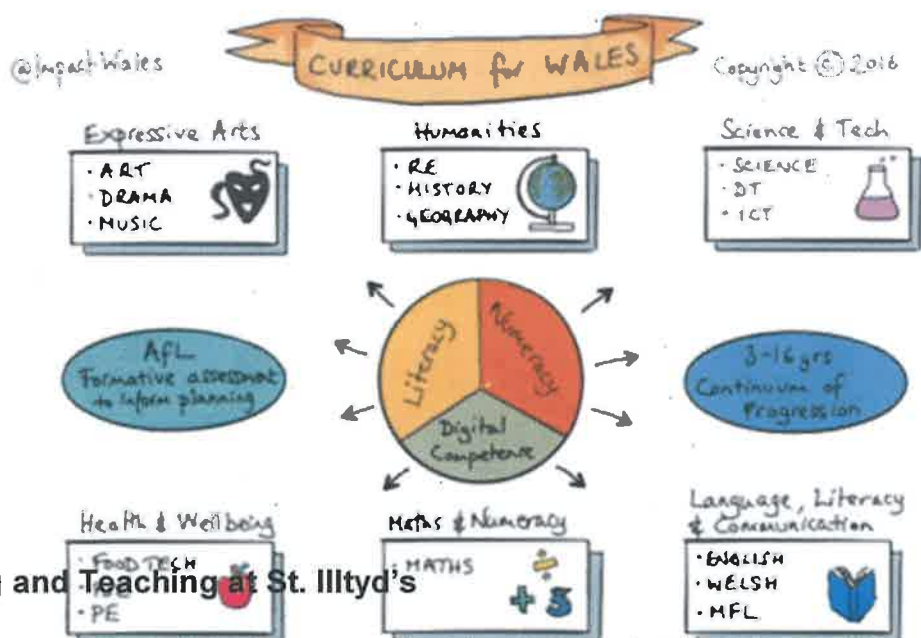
@ImpactWales

CURRICULUM for WALES

Copyright © 2016

Expressive Arts
· ART
· DRAMA
· MUSIC

Humanities
· RE
· HISTORY
· GEOGRAPHY

Science & Tech
· SCIENCE
· DT
· ICT

AfL
Formative assessment to inform planning

Literacy

Numeracy

Digital Competence

3-16 yrs
Continuum of Progression

Health & Wellbeing
· FOOD TECH
· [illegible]
· PE

Maths & Numeracy
· MATHS

Language, Literacy & Communication
· ENGLISH
· WELSH
· MFL

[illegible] and Teaching at St. Illtyd's